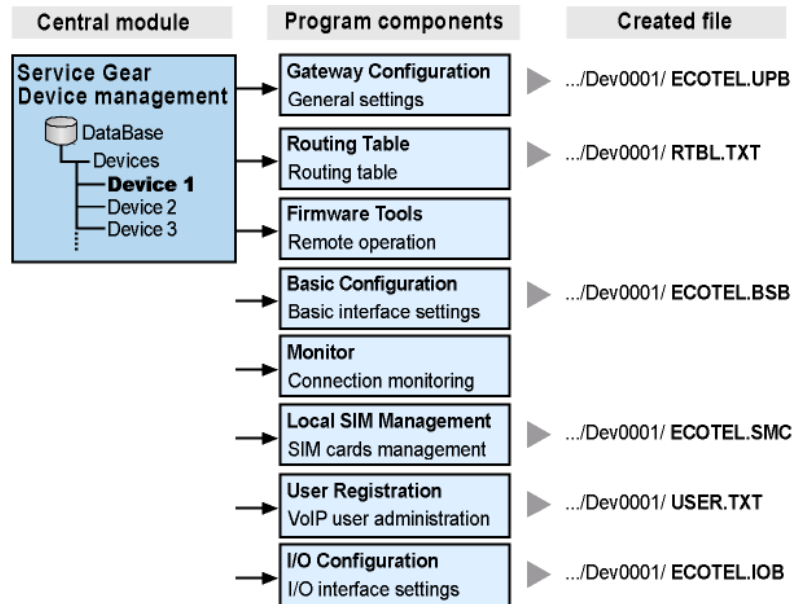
Central module

Program components

Created file

Service Gear Device management

DataBase
Devices
Device 1
Device 2
Device 3

Gateway Configuration
General settings

.../Dev0001/ ECOTEL.UPB

Routing Table
Routing table

.../Dev0001/ RTBL.TXT

Firmware Tools
Remote operation

Basic Configuration
Basic interface settings

.../Dev0001/ ECOTEL.BSB

Monitor
Connection monitoring

Local SIM Management
SIM cards management

.../Dev0001/ ECOTEL.SMC

User Registration
VoIP user administration

.../Dev0001/ USER.TXT

I/O Configuration
I/O interface settings

.../Dev0001/ ECOTEL.IOB